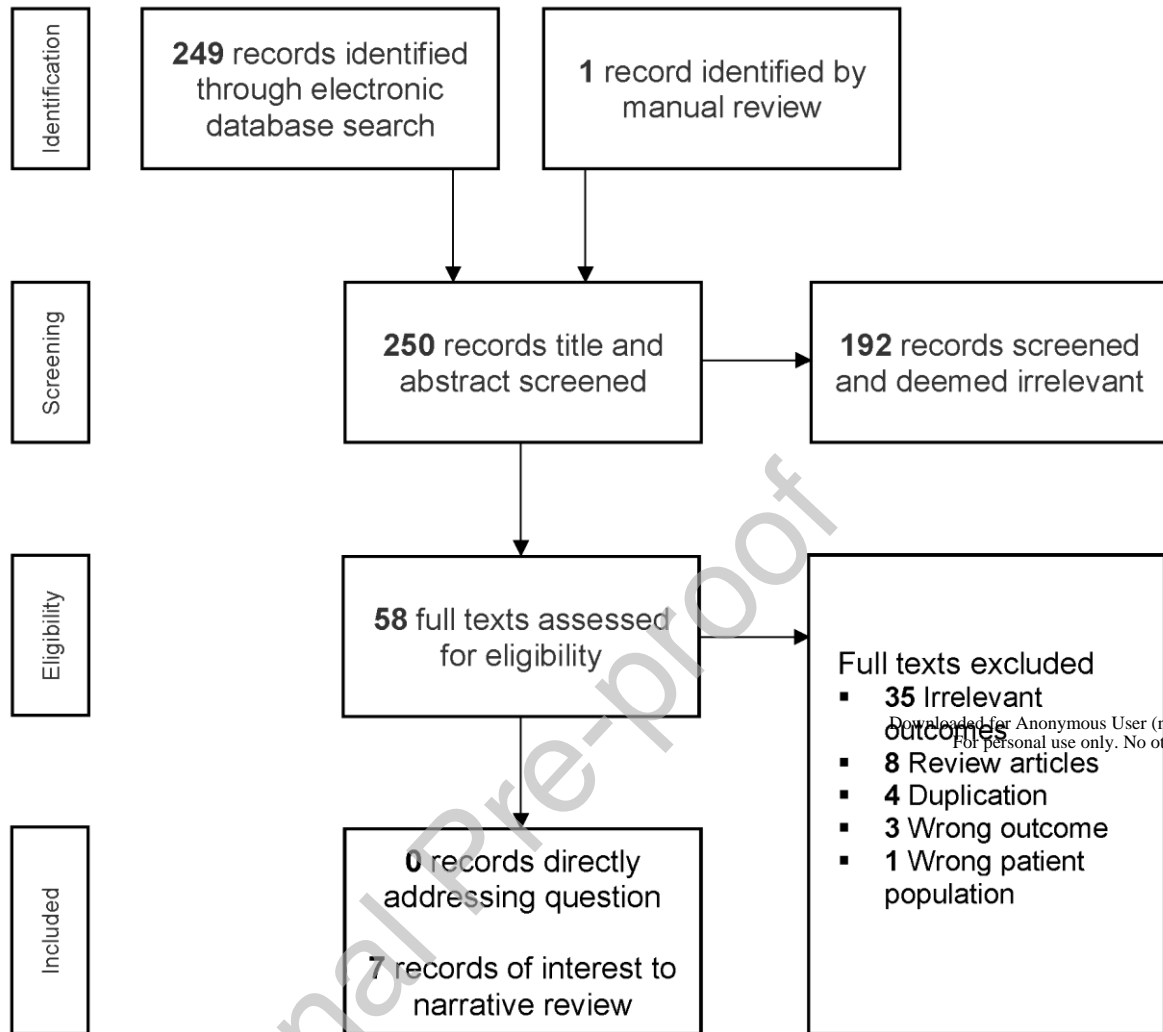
Identification

**249** records identified through electronic database search

**1** record identified by manual review

Screening

**250** records title and abstract screened

**192** records screened and deemed irrelevant

Eligibility

**58** full texts assessed for eligibility

Full texts excluded
- **35** Irrelevant outcomes
- **8** Review articles
- **4** Duplication
- **3** Wrong outcome
- **1** Wrong patient population

Downloaded for Anonymous User (n
For personal use only. No ot

Included

**0** records directly addressing question

**7** records of interest to narrative review

Journal Pre-proof